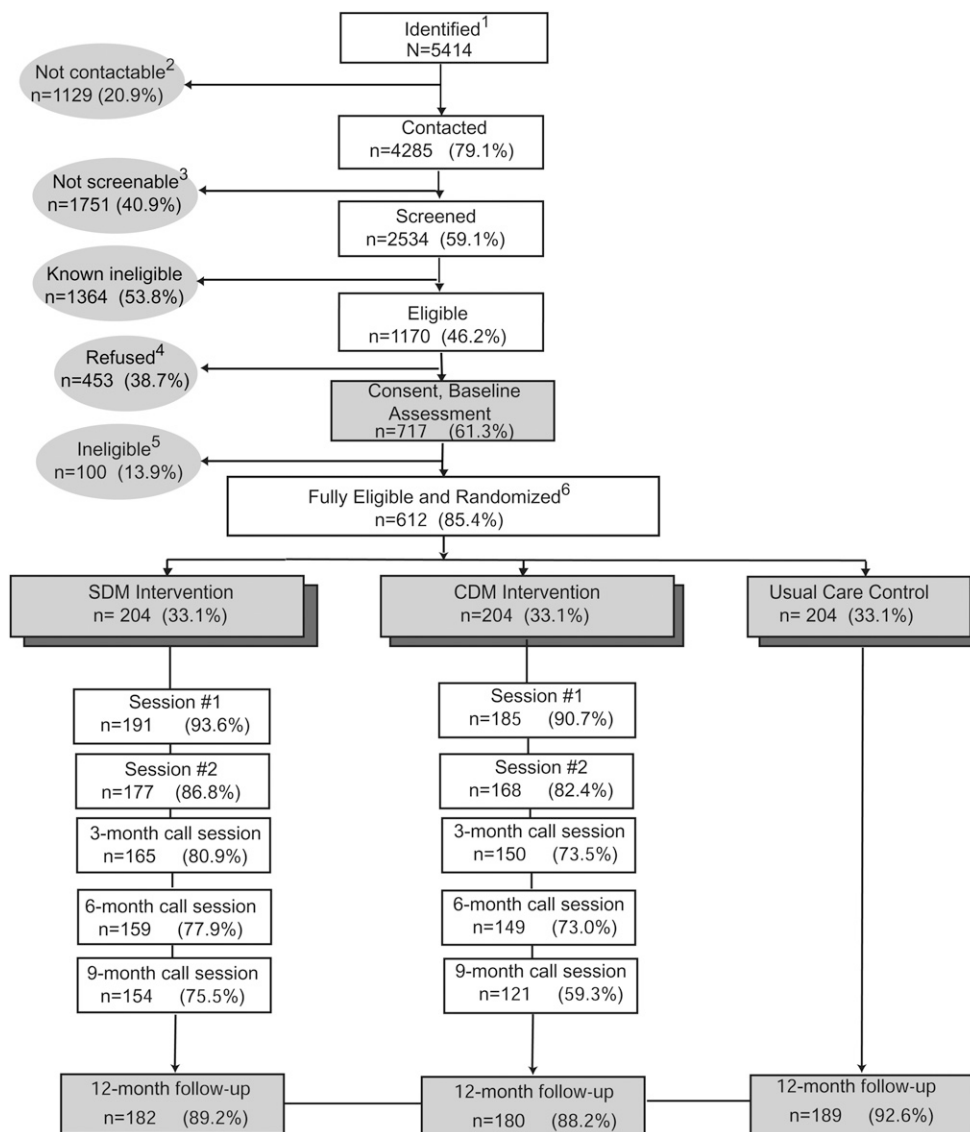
Identified$^1$
N=5414

Not contactable$^2$
n=1129 (20.9%)

Contacted
n=4285 (79.1%)

Not screenable$^3$
n=1751 (40.9%)

Screened
n=2534 (59.1%)

Known ineligible
n=1364 (53.8%)

Eligible
n=1170 (46.2%)

Refused$^4$
n=453 (38.7%)

Consent, Baseline Assessment
n=717 (61.3%)

Ineligible$^5$
n=100 (13.9%)

Fully Eligible and Randomized$^6$
n=612 (85.4%)

SDM Intervention
n= 204 (33.1%)

CDM Intervention
n=204 (33.1%)

Usual Care Control
n= 204 (33.1%)

Session #1
n=191 (93.6%)

Session #2
n=177 (86.8%)

3-month call session
n=165 (80.9%)

6-month call session
n=159 (77.9%)

9-month call session
n=154 (75.5%)

Session #1
n=185 (90.7%)

Session #2
n=168 (82.4%)

3-month call session
n=150 (73.5%)

6-month call session
n=149 (73.0%)

9-month call session
n=121 (59.3%)

12-month follow-up
n=182 (89.2%)

12-month follow-up
n=180 (88.2%)

12-month follow-up
n=189 (92.6%)